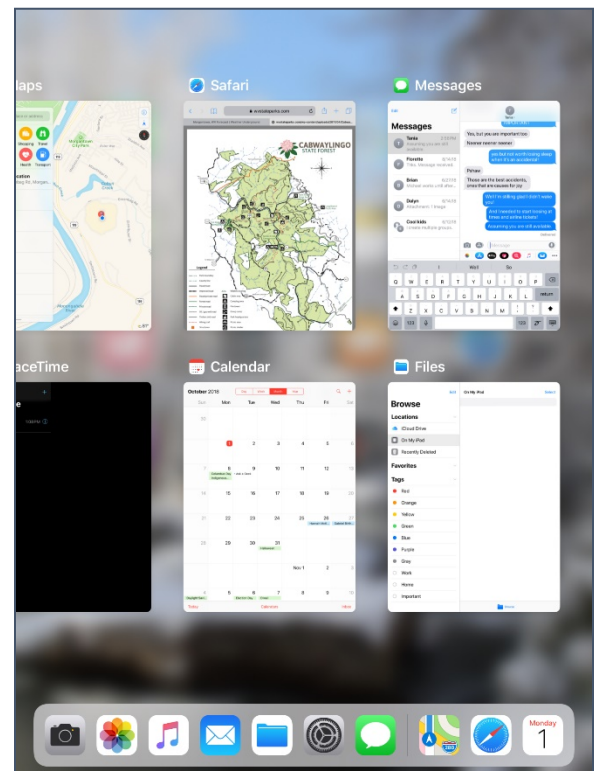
laps

Safari

Messages

aceTime

Calendar

Files

CABWAYLINGO STATE FOREST

Messages

Browse

Locations

iCloud Drive

On My iPad

Recently Deleted

Favorites

Tags

Red

Orange

Yellow

Green

Blue

Purple

Gray

Work

Home

Important

October 2018

| Sun | Mon | Tue | Wed | Thu | Fri | Sat |
|---|---|---|---|---|---|---|
| 30 | 1 | 2 | 3 | 4 | 5 | 6 |
| 7 | 8 | 9 | 10 | 11 | 12 | 13 |
| 14 | 15 | 16 | 17 | 18 | 19 | 20 |
| 21 | 22 | 23 | 24 | 25 | 26 | 27 |
| 28 | 29 | 30 | 31 | Nov 1 | 2 | 3 |
| 4 | 5 | 6 | 7 | 8 | 9 | 10 |

Today

Calendars

Inbox

Monday

1